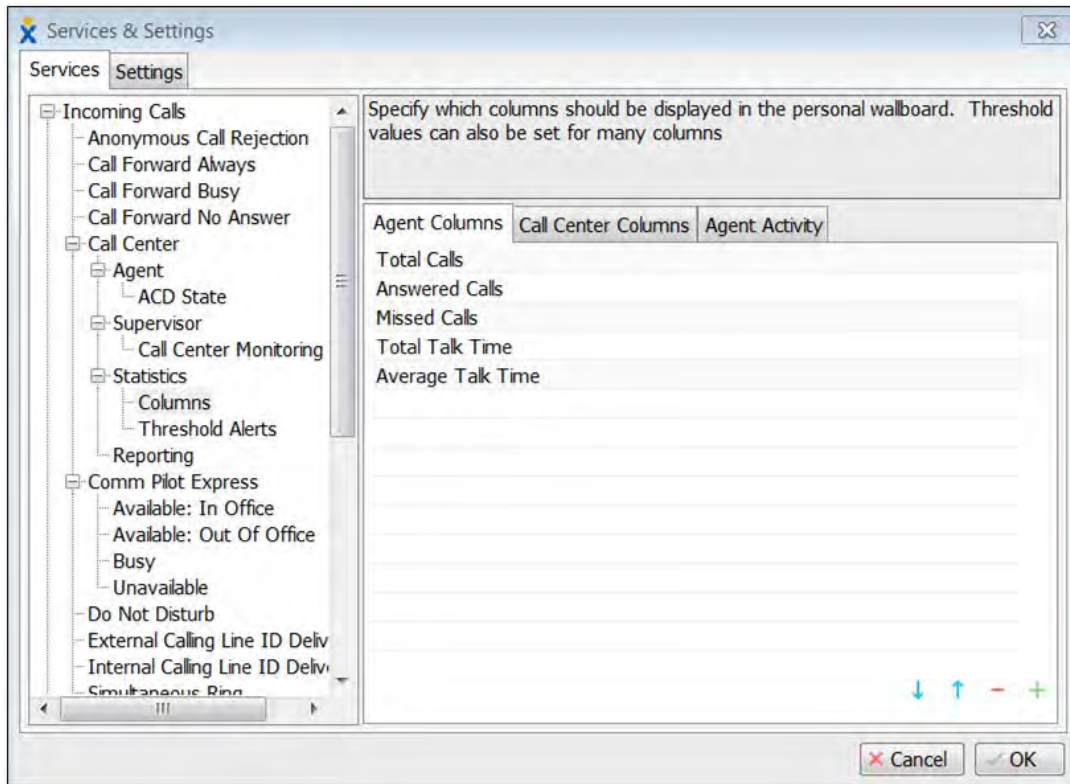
Services & Settings

Services | Settings

Incoming Calls
Anonymous Call Rejection
Call Forward Always
Call Forward Busy
Call Forward No Answer
Call Center
Agent
ACD State
Supervisor
Call Center Monitoring
Statistics
Columns
Threshold Alerts
Reporting
Comm Pilot Express
Available: In Office
Available: Out Of Office
Busy
Unavailable
Do Not Disturb
External Calling Line ID Deliv
Internal Calling Line ID Deliv
Simultaneous Ring

Specify which columns should be displayed in the personal wallboard. Threshold values can also be set for many columns

Agent Columns | Call Center Columns | Agent Activity

Total Calls
Answered Calls
Missed Calls
Total Talk Time
Average Talk Time

↓ ↑ − +

Cancel
OK